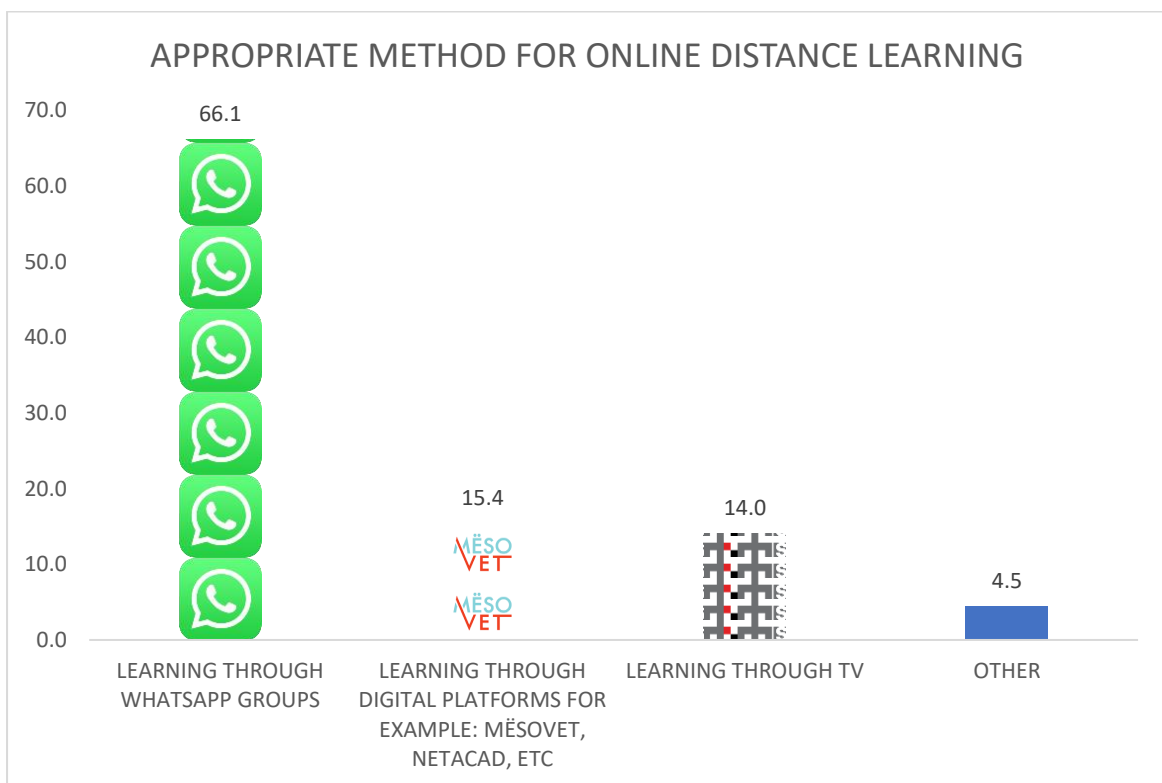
APPROPRIATE METHOD FOR ONLINE DISTANCE LEARNING

70.0
60.0
50.0
40.0
30.0
20.0
10.0
0.0

66.1
15.4
14.0
4.5

MËSO VET
MËSO VET

LEARNING THROUGH WHATSAPP GROUPS
LEARNING THROUGH DIGITAL PLATFORMS FOR EXAMPLE: MËSOVET, NETACAD, ETC
LEARNING THROUGH TV
OTHER